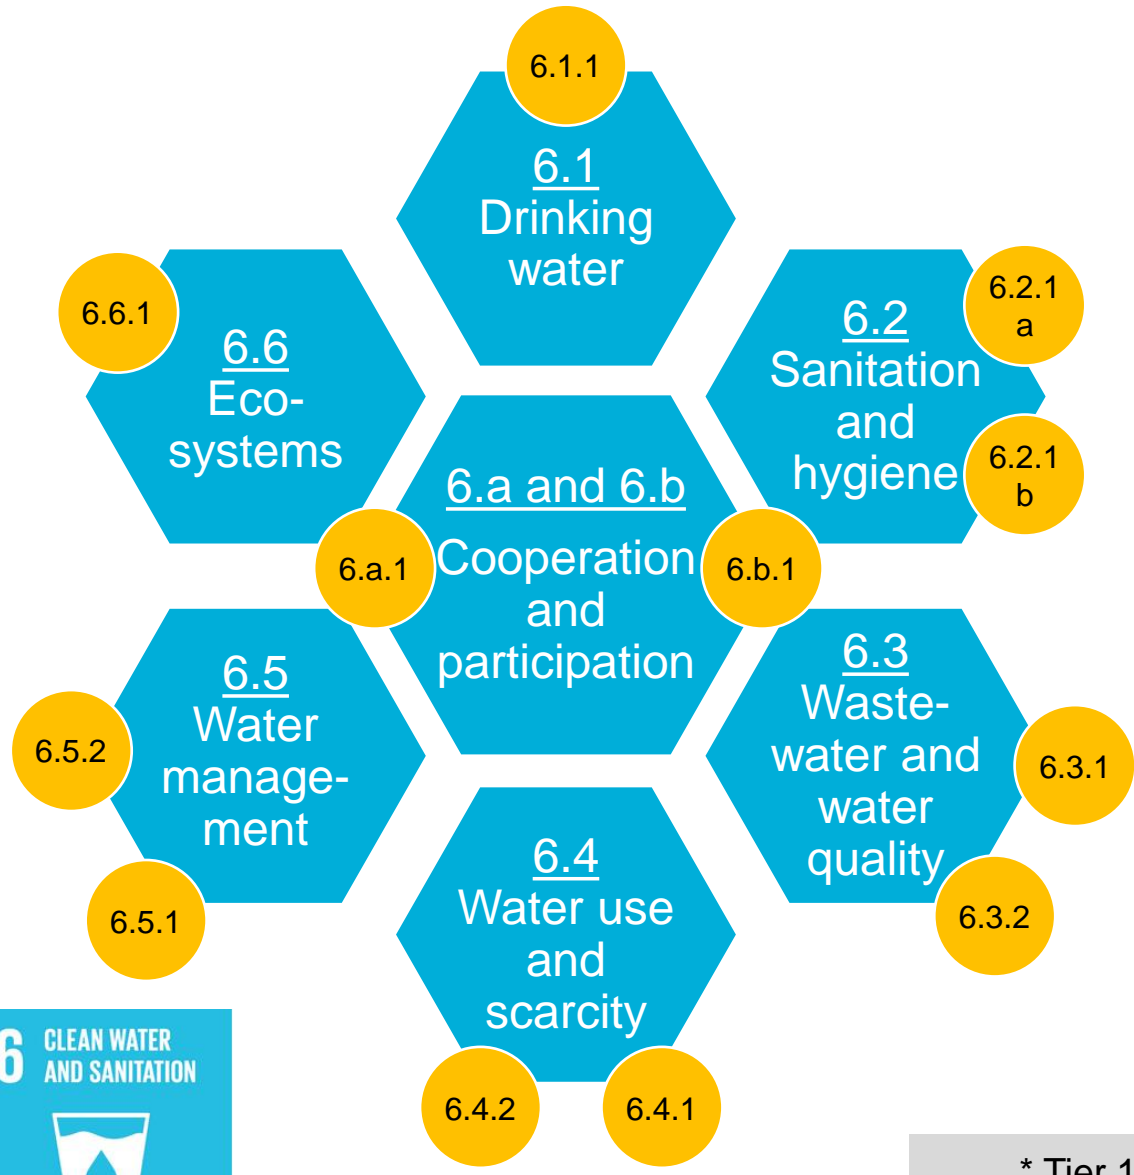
6.1.1

6.1
Drinking water

6.6.1

6.6
Eco-systems

6.2
Sanitation and hygiene

6.2.1 a

6.2.1 b

6.a and 6.b
Cooperation and participation

6.a.1

6.b.1

6.5
Water manage-ment

6.5.2

6.5.1

6.3
Waste-water and water quality

6.3.1

6.3.2

6.4
Water use and scarcity

6.4.2

6.4.1

6 CLEAN WATER AND SANITATION

* Tier 1